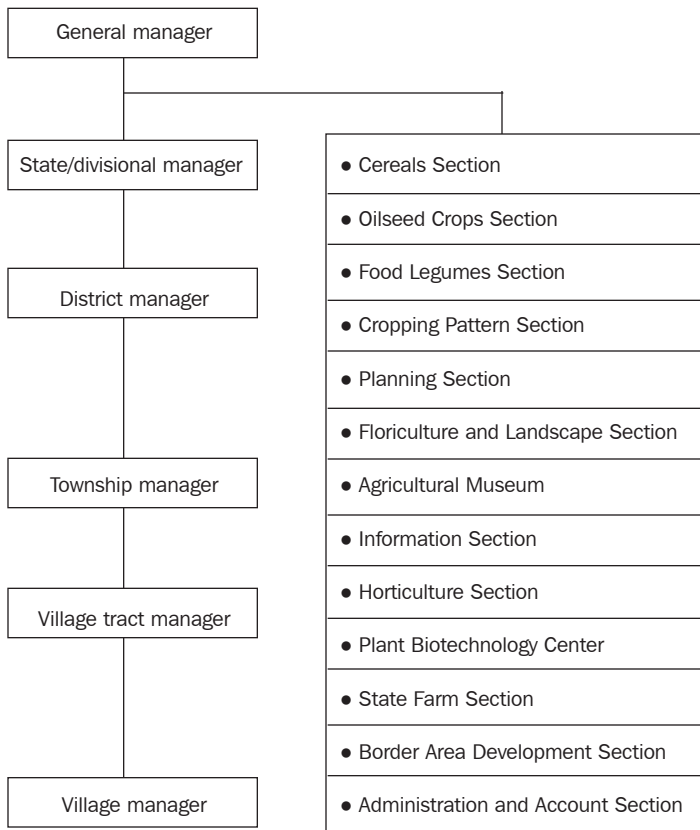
General manager

State/divisional manager

District manager

Township manager

Village tract manager

Village manager

• Cereals Section
• Oilseed Crops Section
• Food Legumes Section
• Cropping Pattern Section
• Planning Section
• Floriculture and Landscape Section
• Agricultural Museum
• Information Section
• Horticulture Section
• Plant Biotechnology Center
• State Farm Section
• Border Area Development Section
• Administration and Account Section